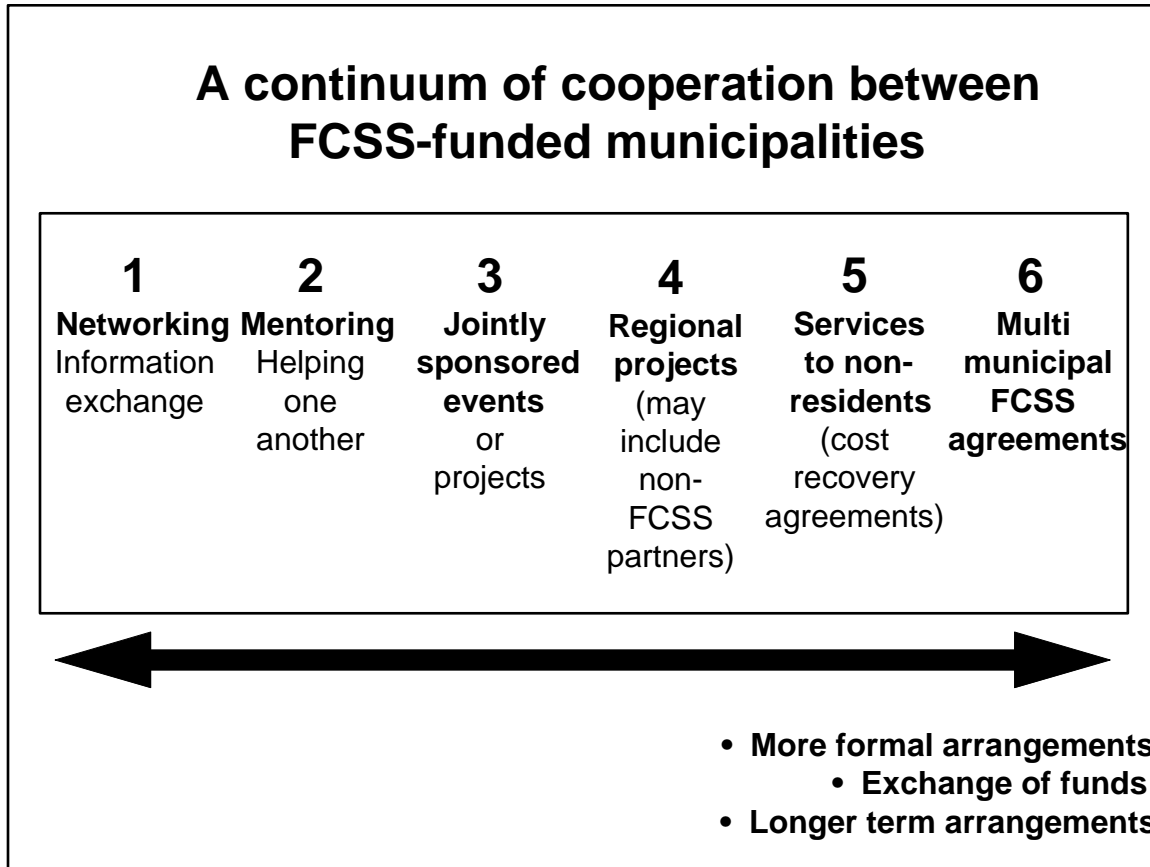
A continuum of cooperation between FCSS-funded municipalities

1
Networking
Information exchange

2
Mentoring
Helping one another

3
Jointly sponsored events
or projects

4
Regional projects
(may include non-FCSS partners)

5
Services to non-residents
(cost recovery agreements)

6
Multi municipal FCSS agreements

• More formal arrangements
• Exchange of funds
• Longer term arrangements